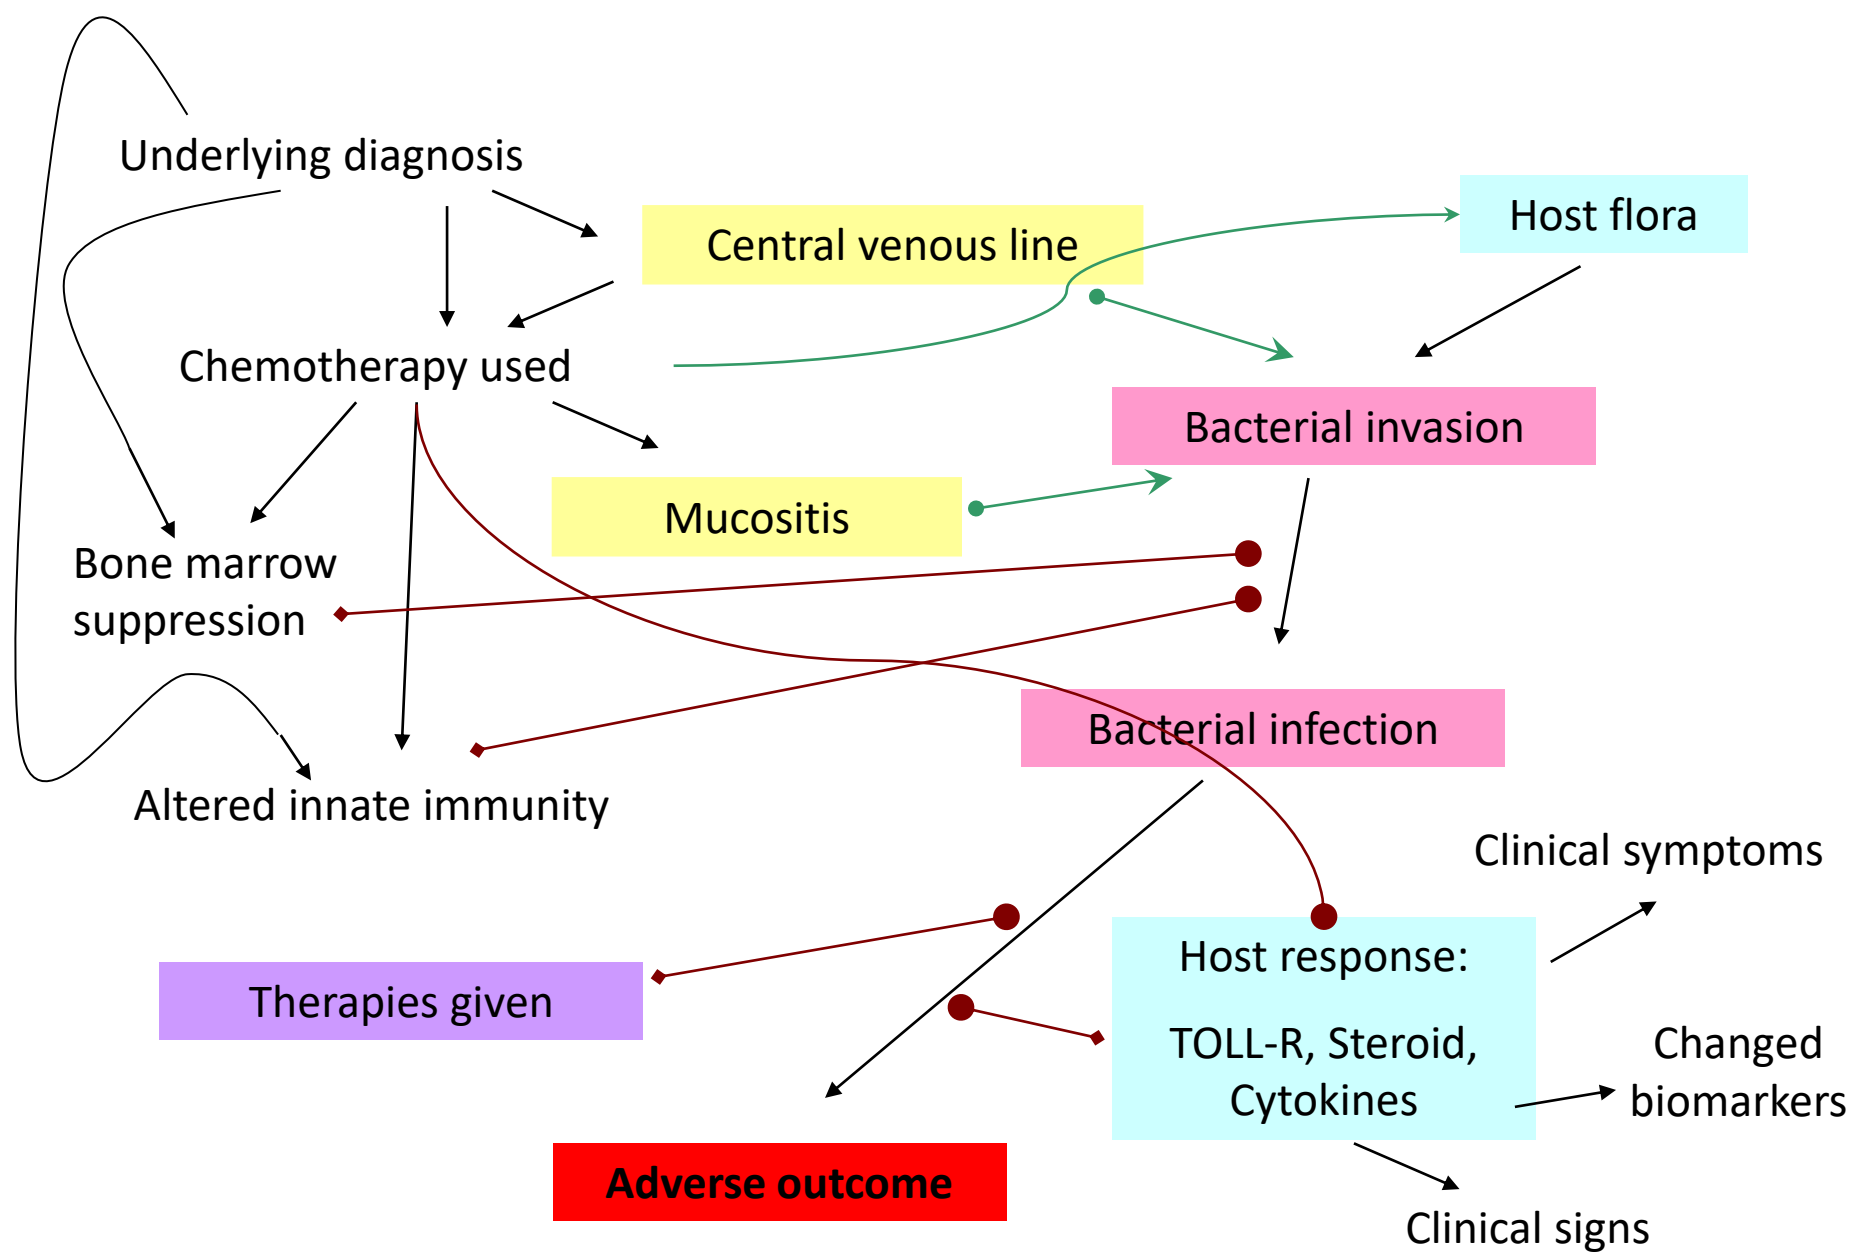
Underlying diagnosis

Central venous line

Host flora

Chemotherapy used

Bacterial invasion

Mucositis

Bone marrow suppression

Bacterial infection

Altered innate immunity

Clinical symptoms

Host response:

TOLL-R, Steroid, Cytokines

Therapies given

Changed biomarkers

Adverse outcome

Clinical signs